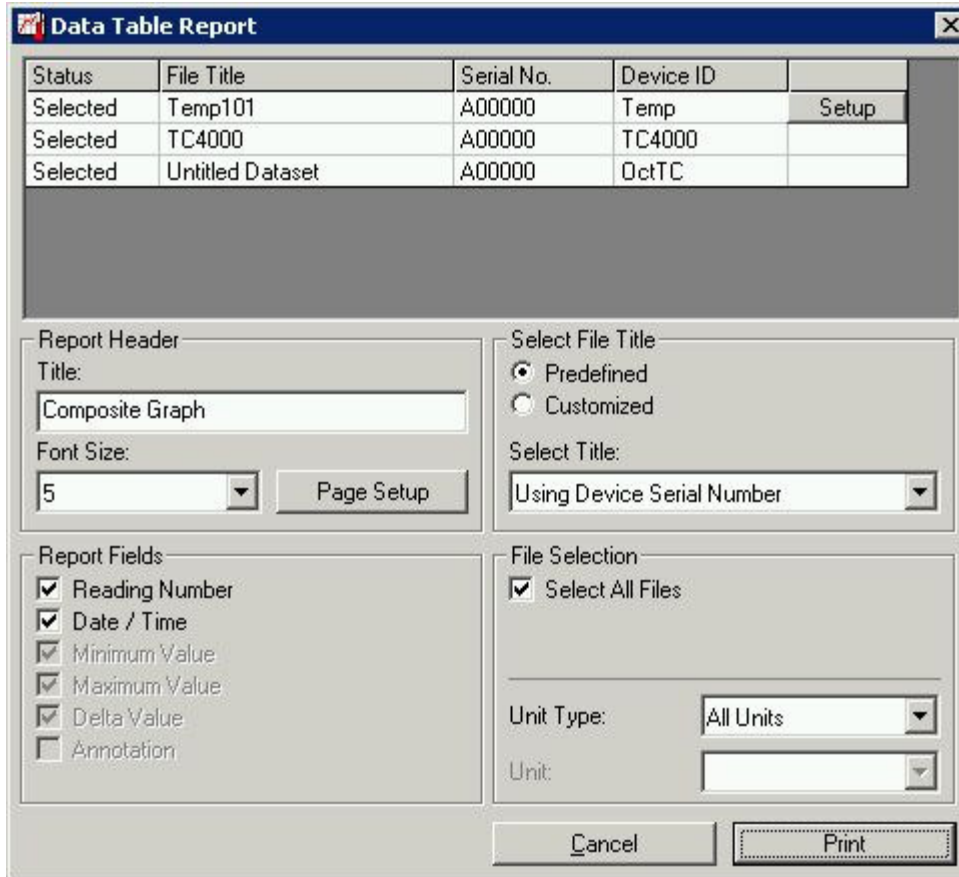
Data Table Report

| Status | File Title | Serial No. | Device ID | |
|---|---|---|---|---|
| Selected | Temp101 | A00000 | Temp | Setup |
| Selected | TC4000 | A00000 | TC4000 | |
| Selected | Untitled Dataset | A00000 | OctTC | |

Report Header
Title:
Composite Graph
Font Size:
5
Page Setup

Select File Title
Predefined
Customized
Select Title:
Using Device Serial Number

Report Fields
Reading Number
Date / Time
Minimum Value
Maximum Value
Delta Value
Annotation

File Selection
Select All Files

Unit Type:
All Units
Unit:

Cancel
Print